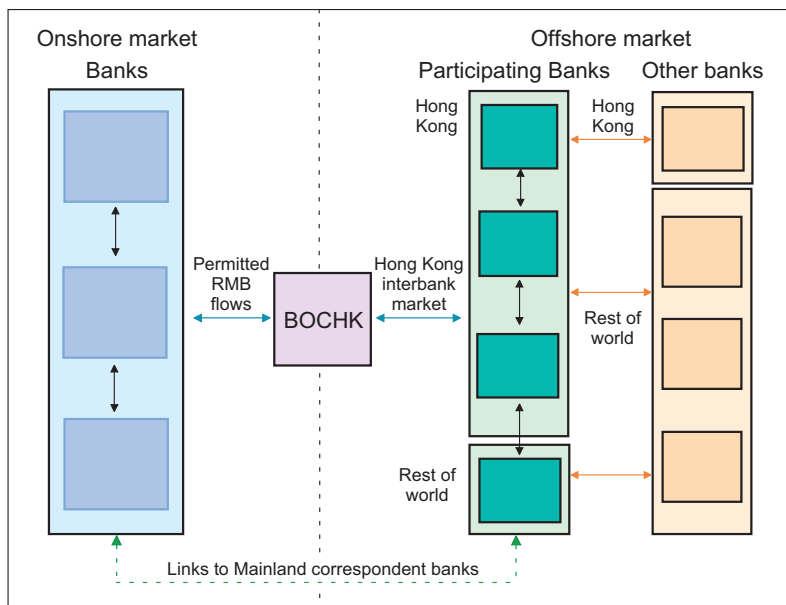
Onshore market
Banks

Offshore market
Participating Banks
Other banks

Hong Kong

Hong Kong

Permitted RMB flows

BOCHK

Hong Kong interbank market

Rest of world

Rest of world

Links to Mainland correspondent banks